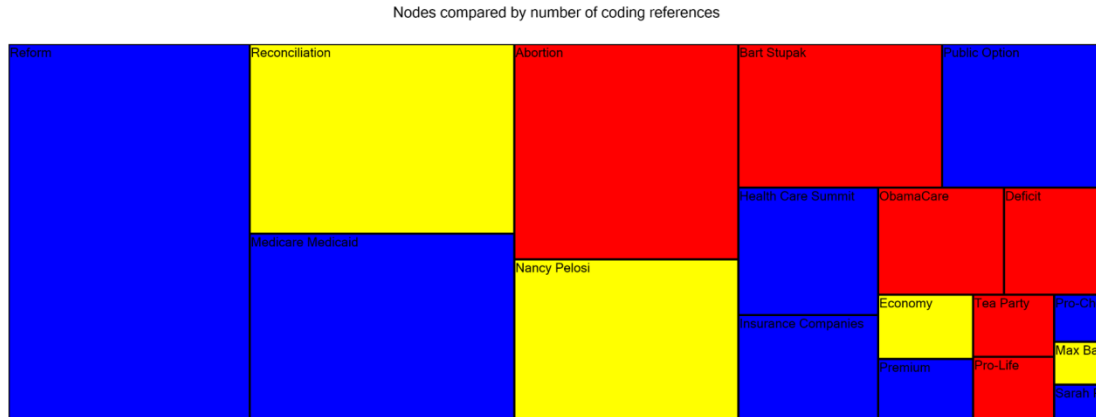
Nodes compared by number of coding references

Reform
Reconciliation
Abortion
Bart Stupak
Public Option
Health Care Summit
ObamaCare
Deficit
Medicare Medicaid
Nancy Pelosi
Economy
Tea Party
Pro-Ch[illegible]
Insurance Companies
Max Ba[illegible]
Premium
Pro-Life
Sarah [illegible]